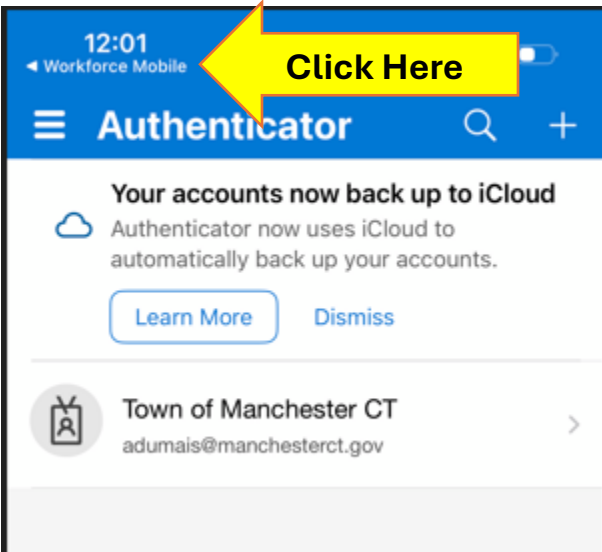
12:01
◂ Workforce Mobile

Click Here

Authenticator

Your accounts now back up to iCloud
Authenticator now uses iCloud to automatically back up your accounts.

Learn More
Dismiss

Town of Manchester CT
adumais@manchesterct.gov